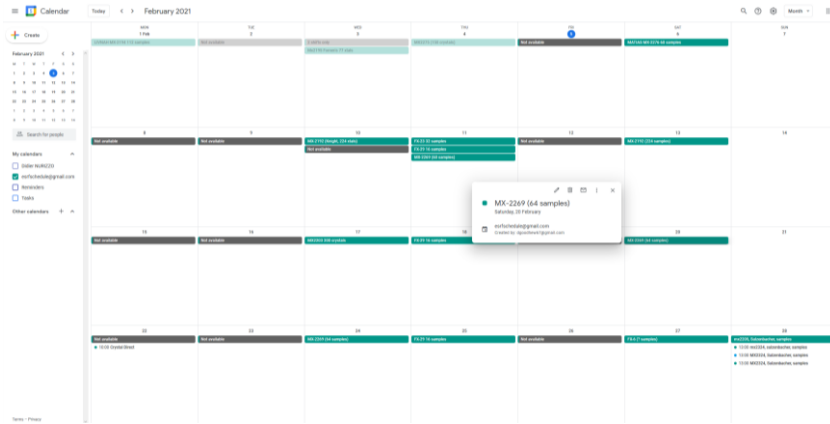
Calendar Today February 2021 Month

Create

February 2021
M T W T F S S
1 2 3 4 5 6 7
8 9 10 11 12 13 14
15 16 17 18 19 20 21
22 23 24 25 26 27 28
1 2 3 4 5 6 7
8 9 10 11 12 13 14

Search for people

My calendars
Didier NURIZZO
esrfschedule@gmail.com
Reminders
Tasks

Other calendars

Terms – Privacy

| MON | TUE | WED | THU | FRI | SAT | SUN |
|---|---|---|---|---|---|---|
| 1 Feb | 2 | 3 | 4 | 5 | 6 | 7 |
| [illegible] | Not available | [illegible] | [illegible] | Not available | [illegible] | |
| | | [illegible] | | | | |
| 8 | 9 | 10 | 11 | 12 | 13 | 14 |
| Not available | Not available | MX-2192 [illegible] | FX-22 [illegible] | Not available | MX-2192 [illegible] | |
| | | Not available | FX-21 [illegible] | | | |
| | | | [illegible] | | | |
| 15 | 16 | 17 | 18 | 19 | 20 | 21 |
| Not available | Not available | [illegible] | FX-21 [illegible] | | MX-2269 (64 samples) | |
| 22 | 23 | 24 | 25 | 26 | 27 | 28 |
| Not available | Not available | MX-2269 (64 samples) | FX-21 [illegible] | Not available | FX-4 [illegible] | mx2336, Salzenbacher, samples |
| 15:00 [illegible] | | | | | | 13:00 MX2334, Salzenbacher, samples |
| | | | | | | 13:00 MX2334, Salzenbacher, samples |
| | | | | | | 13:00 MX2334, Salzenbacher, samples |

MX-2269 (64 samples)
Saturday, 20 February
esrfschedule@gmail.com
Created by: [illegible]